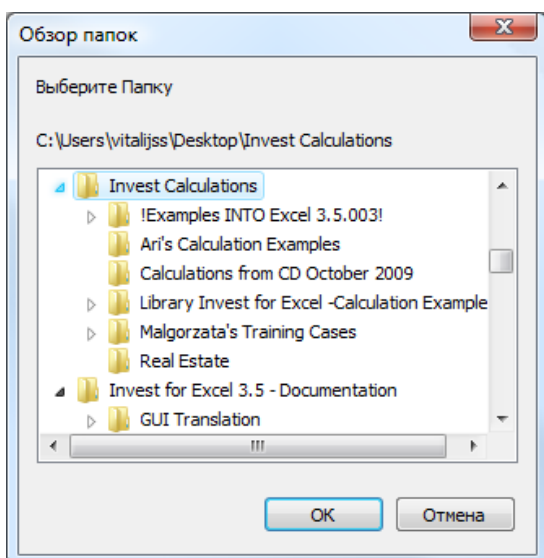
Обзор папок

Выберите Папку

C:\Users\vitalijss\Desktop\Invest Calculations

Invest Calculations
!Examples INTO Excel 3.5.003!
Ari's Calculation Examples
Calculations from CD October 2009
Library Invest for Excel -Calculation Example
Malgorzata's Training Cases
Real Estate
Invest for Excel 3.5 - Documentation
GUI Translation

OK
Отмена